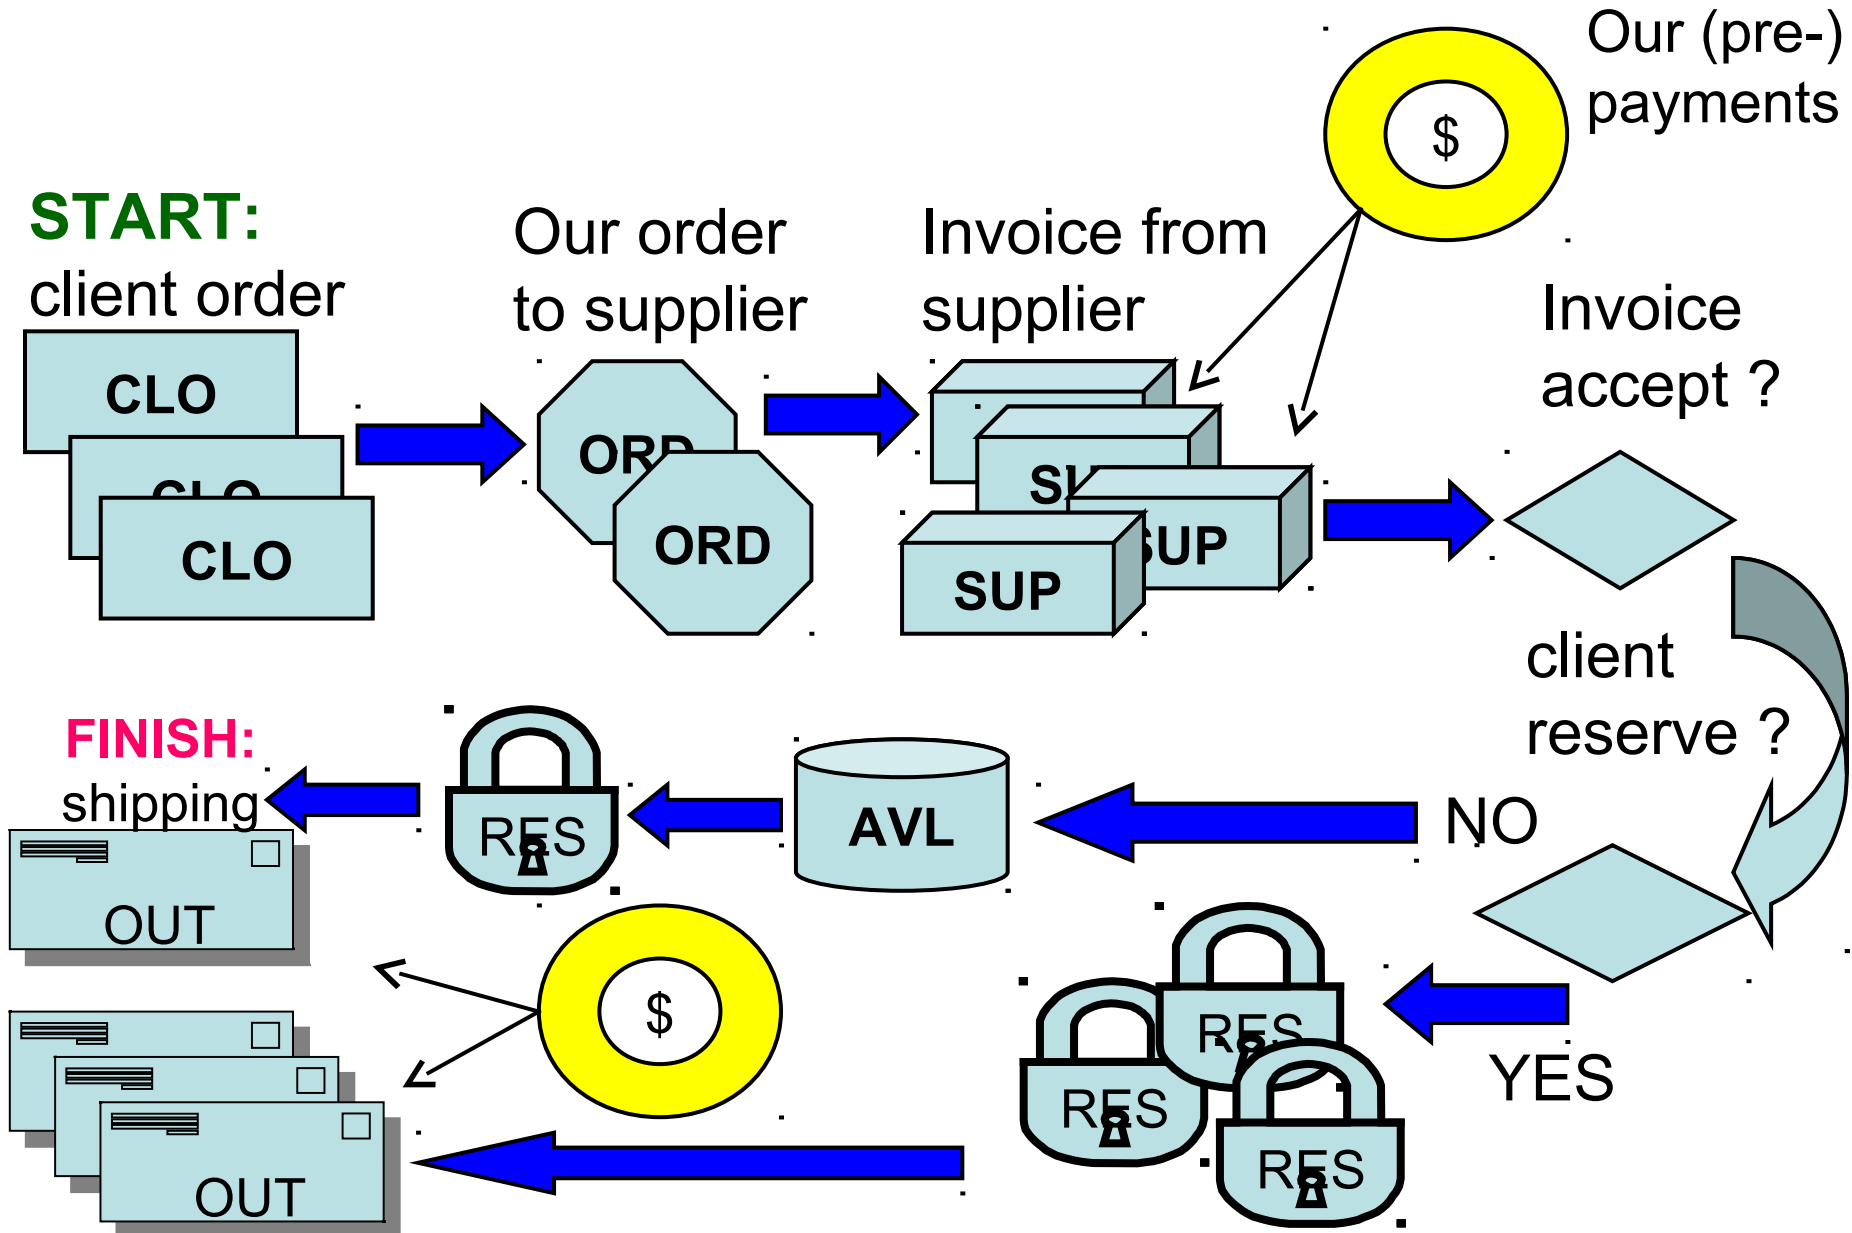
Our (pre-) payments

$

START:
client order

CLO
CLO
CLO

Our order to supplier

ORD
ORD

Invoice from supplier

SUP
SUP
SUP
SUP

Invoice accept ?

client reserve ?

NO

YES

FINISH:
shipping

OUT

RES

AVL

RES
RES
RES

$

OUT